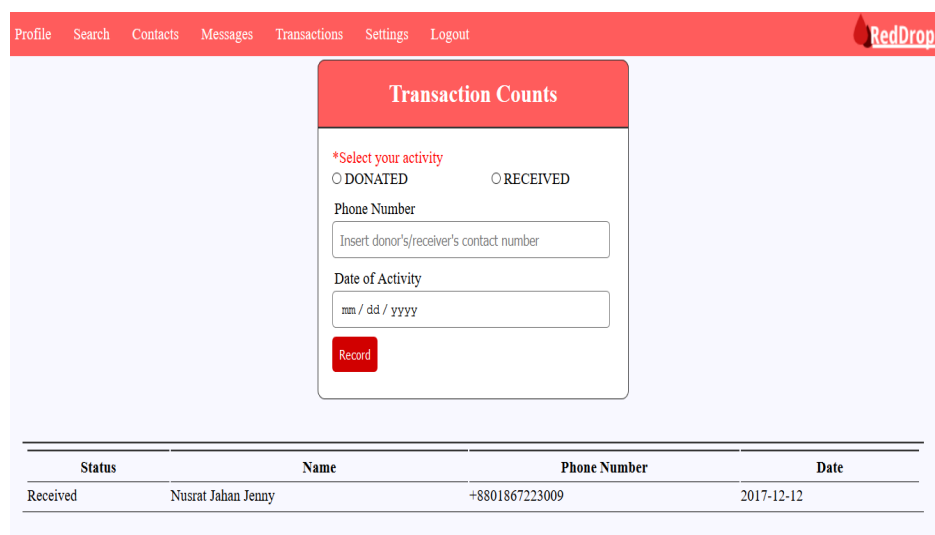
Profile Search Contacts Messages Transactions Settings Logout

RedDrop

Transaction Counts

*Select your activity

DONATED RECEIVED

Phone Number

Insert donor's/receiver's contact number

Date of Activity

mm / dd / yyyy

Record

| Status | Name | Phone Number | Date |
|---|---|---|---|
| Received | Nusrat Jahan Jenny | +8801867223009 | 2017-12-12 |